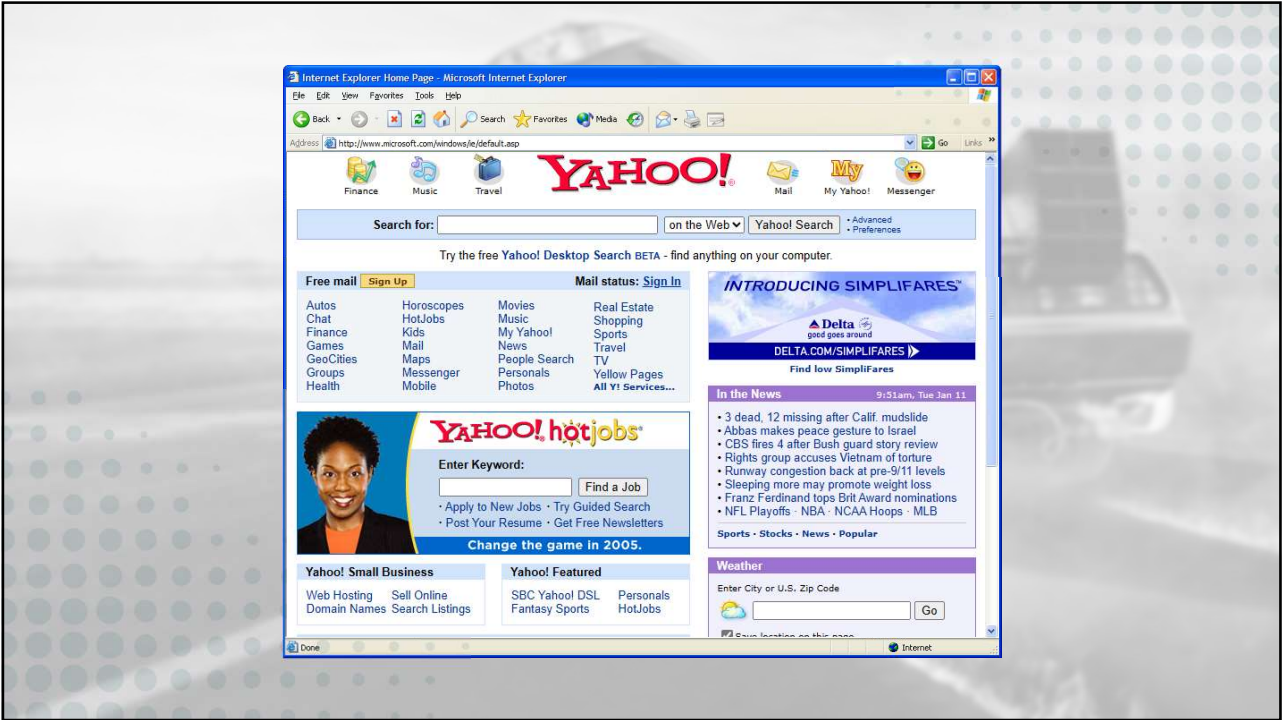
Internet Explorer Home Page - Microsoft Internet Explorer

File Edit View Favorites Tools Help

Back Search Favorites Media

Address http://www.microsoft.com/windows/ie/default.asp Go Links

Finance Music Travel YAHOO! Mail My Yahoo! Messenger

Search for: on the Web Yahoo! Search · Advanced · Preferences

Try the free Yahoo! Desktop Search BETA - find anything on your computer.

Free mail Sign Up Mail status: Sign In

| Autos | Horoscopes | Movies | Real Estate |
|---|---|---|---|
| Chat | HotJobs | Music | Shopping |
| Finance | Kids | My Yahoo! | Sports |
| Games | Mail | News | Travel |
| GeoCities | Maps | People Search | TV |
| Groups | Messenger | Personals | Yellow Pages |
| Health | Mobile | Photos | All Y! Services... |

INTRODUCING SIMPLIFARES

Delta good goes around

DELTA.COM/SIMPLIFARES

Find low SimpliFares

YAHOO! hotjobs

Enter Keyword:

Find a Job

· Apply to New Jobs · Try Guided Search
· Post Your Resume · Get Free Newsletters

Change the game in 2005.

In the News 9:51am, Tue Jan 11

• 3 dead, 12 missing after Calif. mudslide
• Abbas makes peace gesture to Israel
• CBS fires 4 after Bush guard story review
• Rights group accuses Vietnam of torture
• Runway congestion back at pre-9/11 levels
• Sleeping more may promote weight loss
• Franz Ferdinand tops Brit Award nominations
• NFL Playoffs · NBA · NCAA Hoops · MLB

Sports · Stocks · News · Popular

Yahoo! Small Business

Web Hosting Sell Online
Domain Names Search Listings

Yahoo! Featured

SBC Yahoo! DSL Personals
Fantasy Sports HotJobs

Weather

Enter City or U.S. Zip Code

Go

Save location on this page

Done Internet